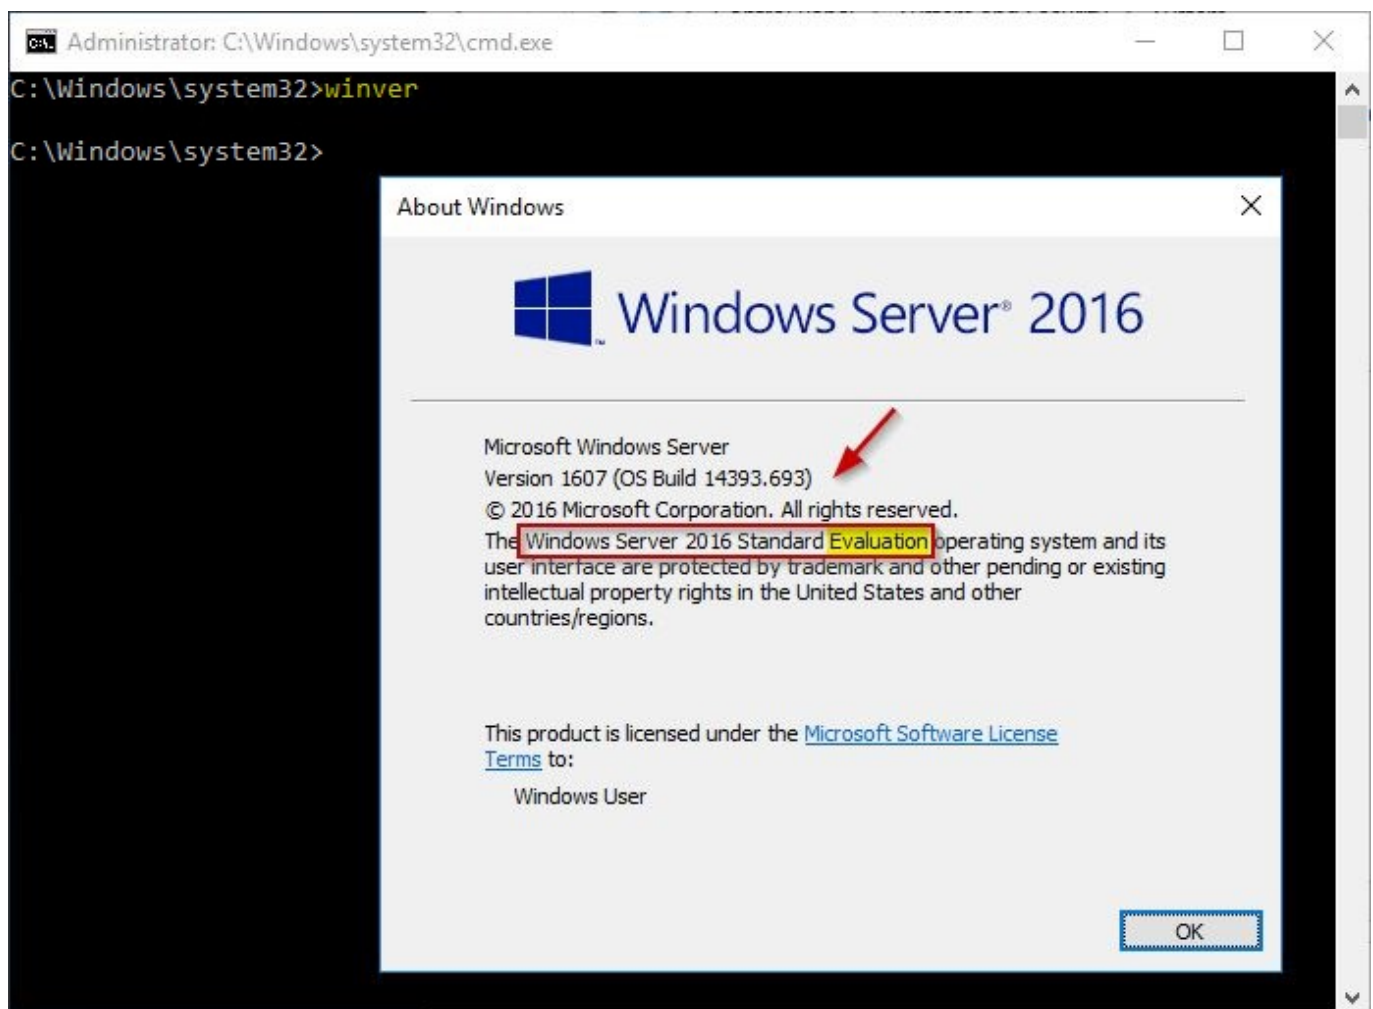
Administrator: C:\Windows\system32\cmd.exe

C:\Windows\system32>winver

C:\Windows\system32>

About Windows

Windows Server® 2016

Microsoft Windows Server
Version 1607 (OS Build 14393.693)
© 2016 Microsoft Corporation. All rights reserved.
The Windows Server 2016 Standard Evaluation operating system and its user interface are protected by trademark and other pending or existing intellectual property rights in the United States and other countries/regions.

This product is licensed under the Microsoft Software License Terms to:

Windows User

OK